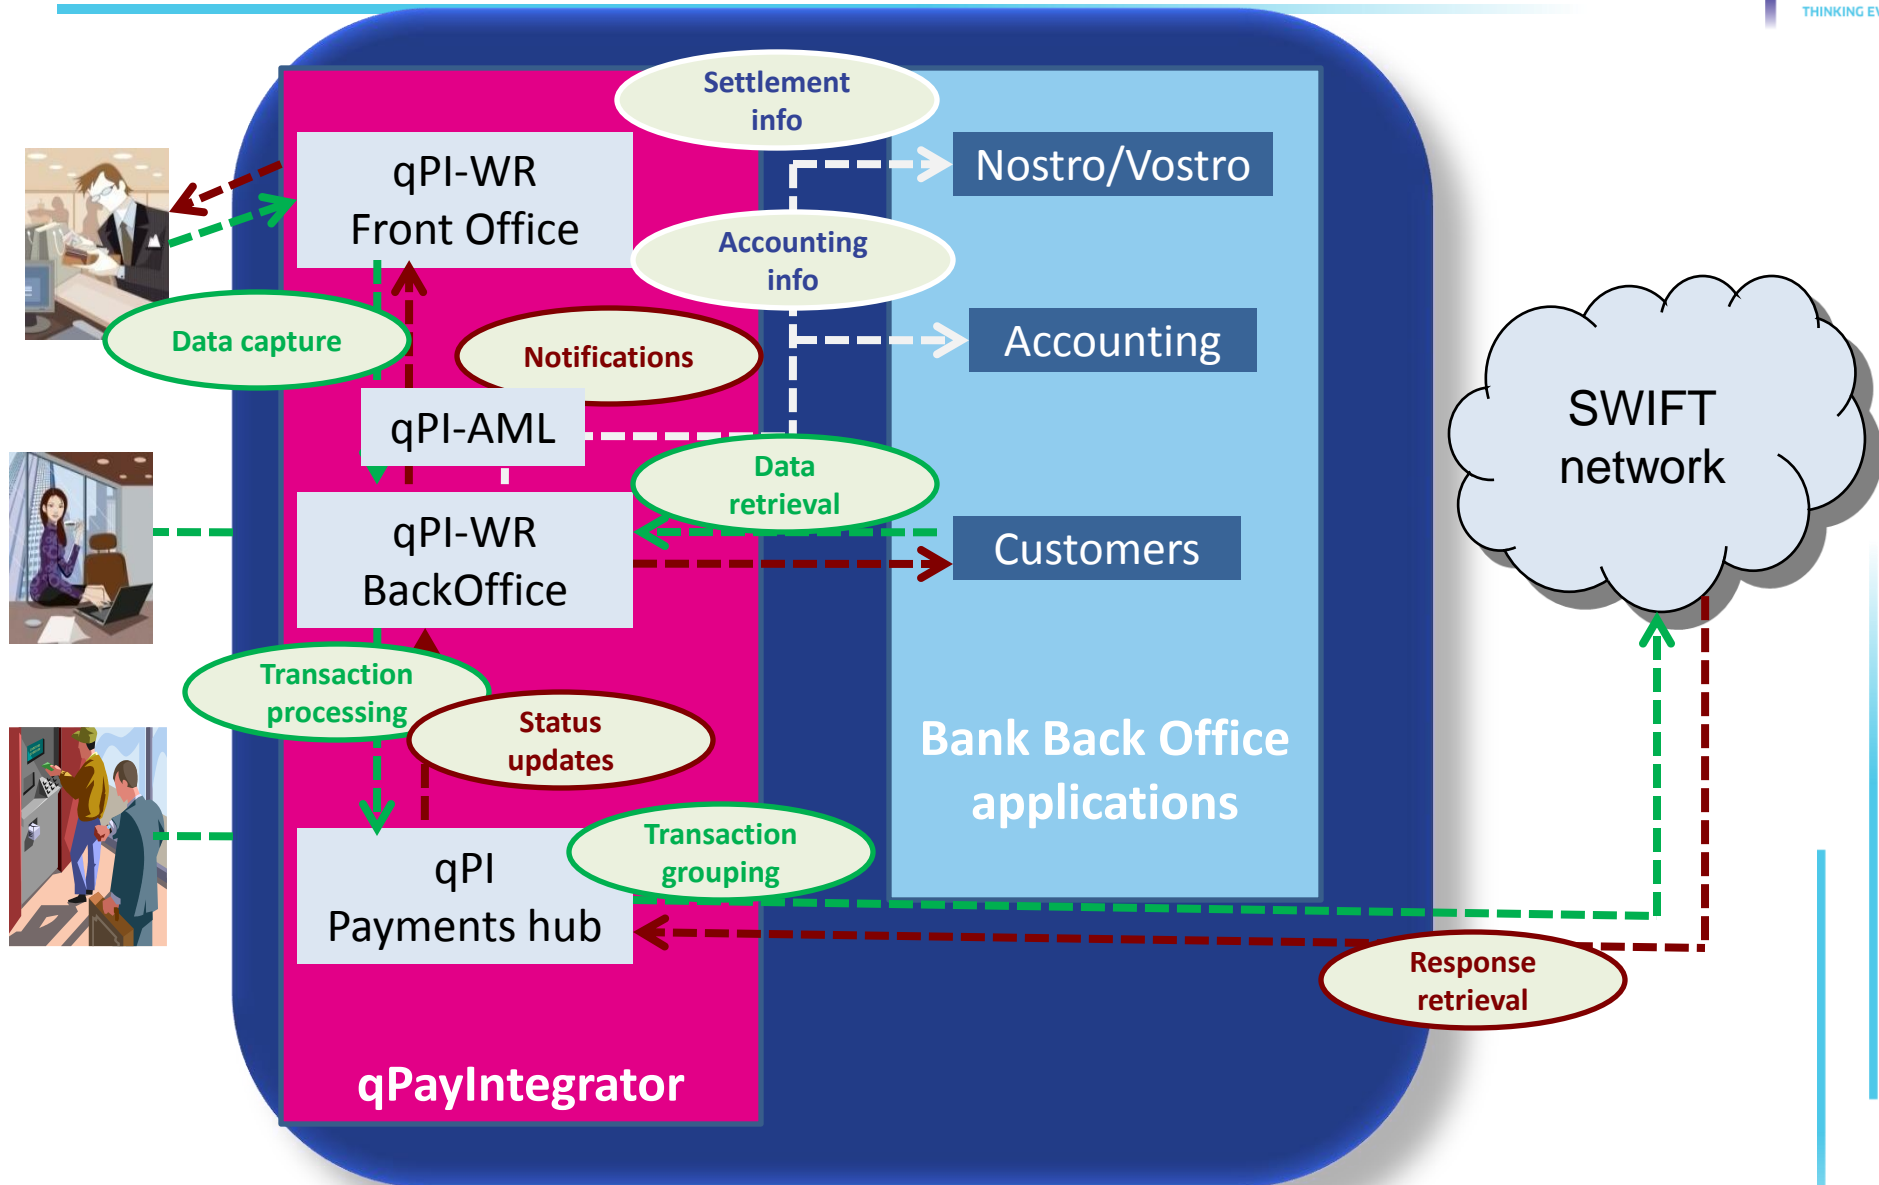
THINKING E

Settlement info

qPI-WR Front Office

Nostro/Vostro

Accounting info

Accounting

Data capture

Notifications

qPI-AML

Data retrieval

SWIFT network

qPI-WR BackOffice

Customers

Transaction processing

Status updates

Bank Back Office applications

qPI Payments hub

Transaction grouping

Response retrieval

qPayIntegrator